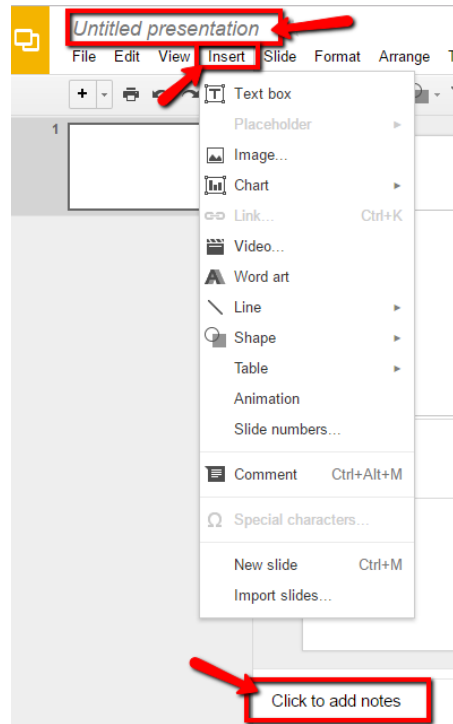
Untitled presentation

File Edit View Insert Slide Format Arrange

+

1

Text box
Placeholder
Image...
Chart
Link... Ctrl+K
Video...
Word art
Line
Shape
Table
Animation
Slide numbers...

Comment Ctrl+Alt+M

Special characters...

New slide Ctrl+M
Import slides...

Click to add notes